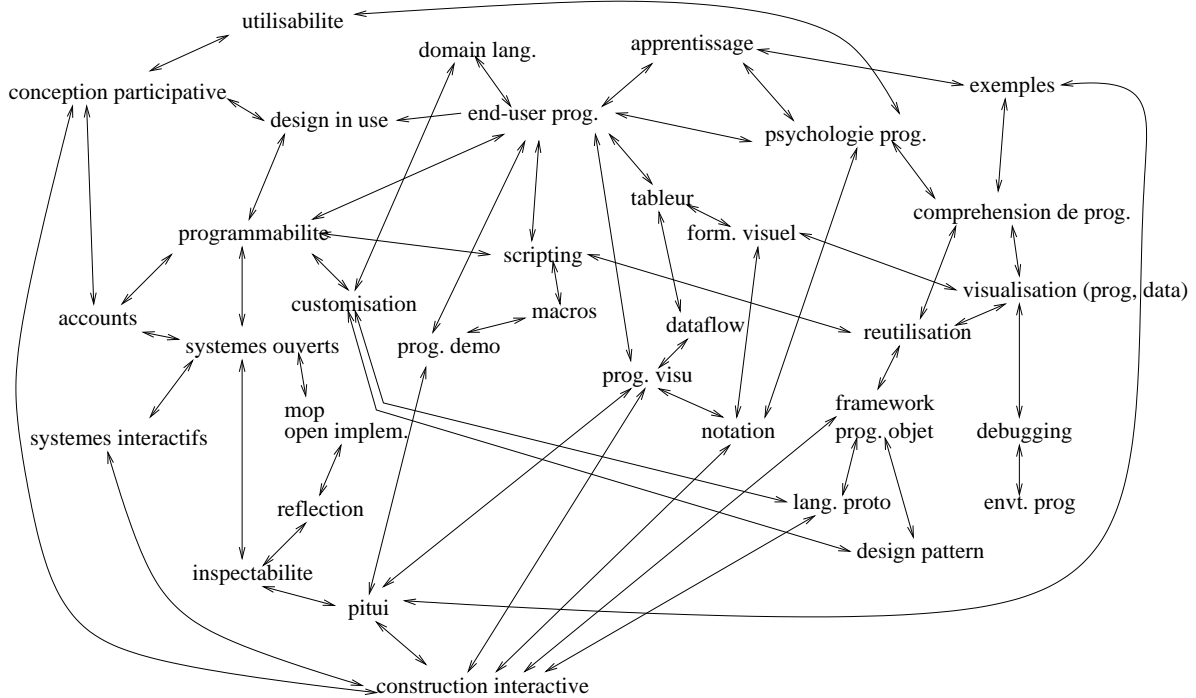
utilisabilite

domain lang.

apprentissage

conception participative

exemples

design in use

end-user prog.

psychologie prog.

tableur

form. visuel

comprehension de prog.

programmabilite

scripting

visualisation (prog, data)

customisation

accounts

macros

dataflow

reutilisation

systemes ouverts

prog. demo

prog. visu

framework prog. objet

mop open implem.

notation

debugging

systemes interactifs

reflection

lang. proto

envt. prog

design pattern

inspectabilite

pitui

construction interactive